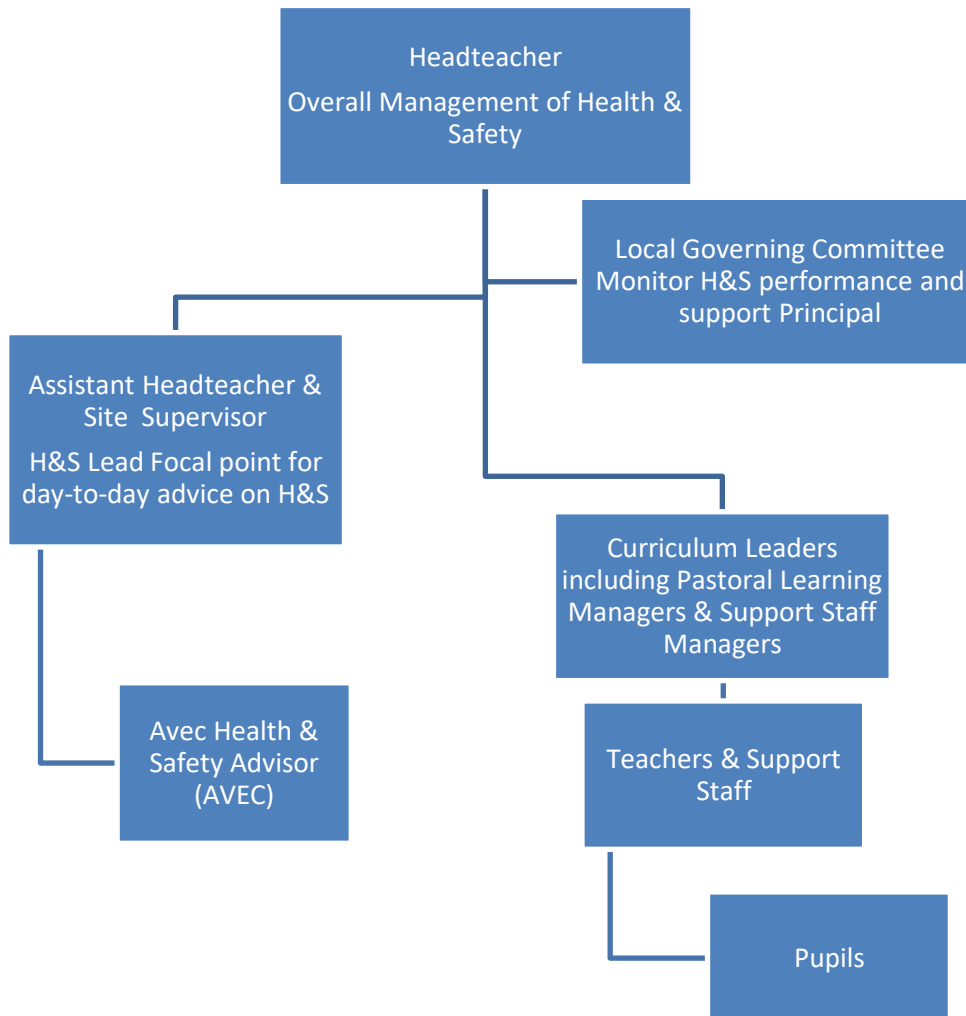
Headteacher
Overall Management of Health & Safety

Local Governing Committee Monitor H&S performance and support Principal

Assistant Headteacher & Site Supervisor
H&S Lead Focal point for day-to-day advice on H&S

Curriculum Leaders including Pastoral Learning Managers & Support Staff Managers

Avec Health & Safety Advisor (AVEC)

Teachers & Support Staff

Pupils